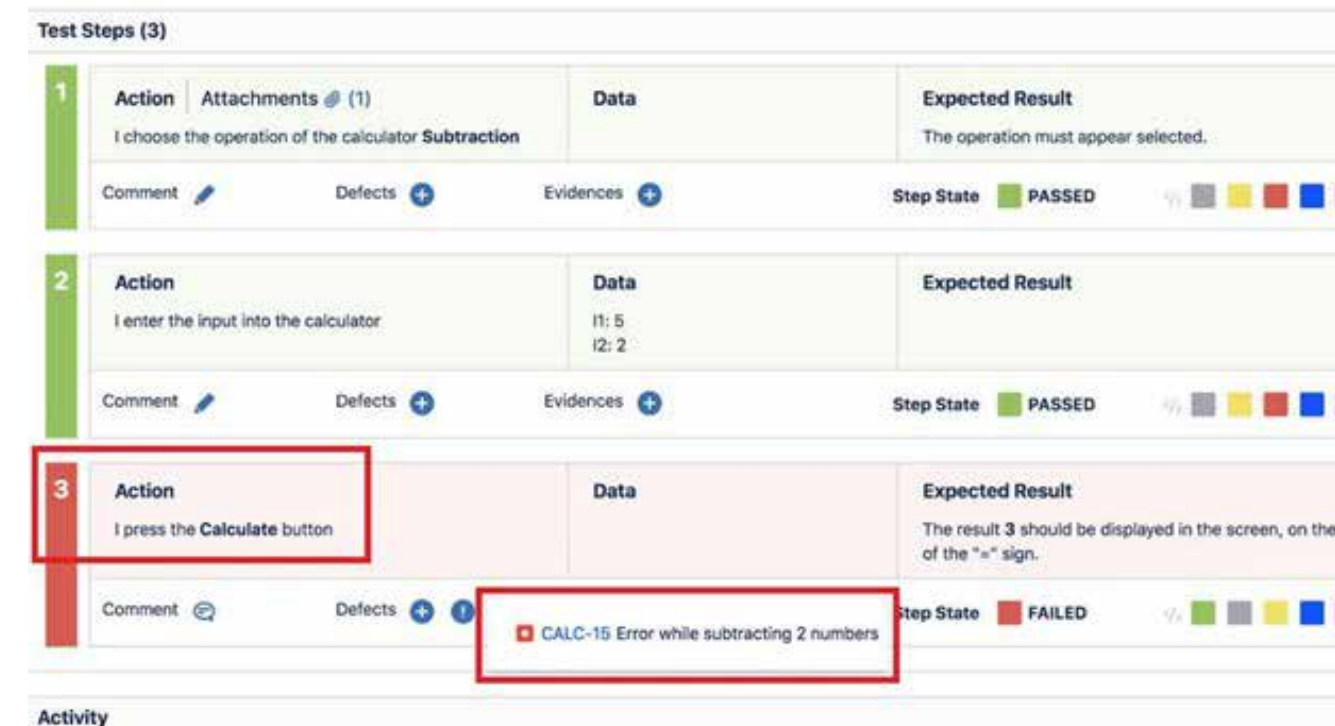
Test Steps (3)

1

Action | Attachments (1)

I choose the operation of the calculator **Subtraction**

Data

Expected Result

The operation must appear selected.

Comment

Defects

Evidences

Step State PASSED

2

Action

I enter the input into the calculator

Data

I1: 5
I2: 2

Expected Result

Comment

Defects

Evidences

Step State PASSED

3

Action

I press the **Calculate** button

Data

Expected Result

The result **3** should be displayed in the screen, on the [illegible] of the "=" sign.

Comment

Defects

CALC-15 Error while subtracting 2 numbers

Step State FAILED

Activity